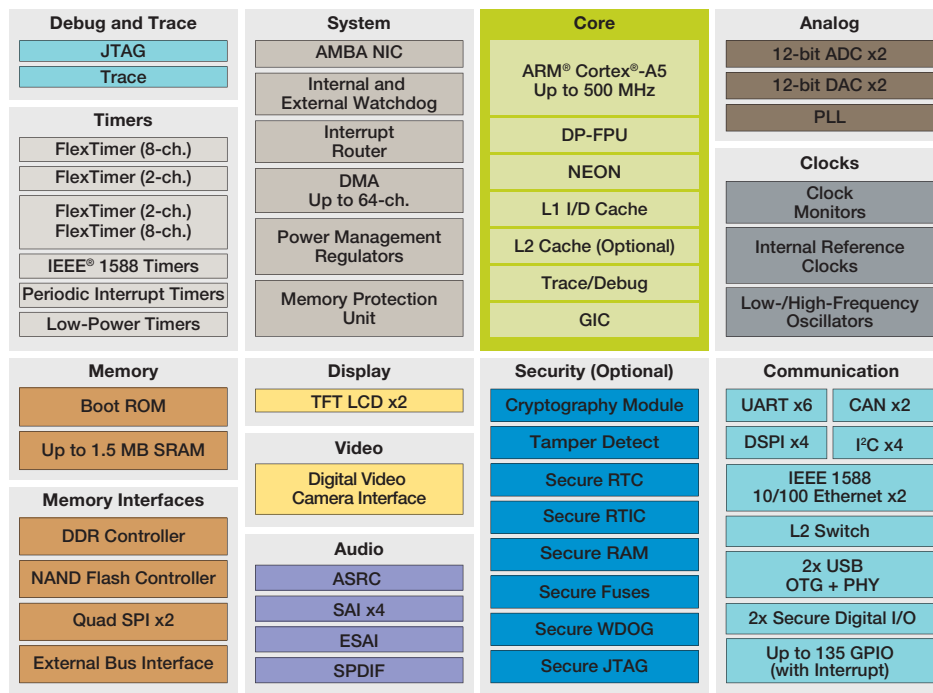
Debug and Trace
JTAG
Trace

Timers
FlexTimer (8-ch.)
FlexTimer (2-ch.)
FlexTimer (2-ch.)
FlexTimer (8-ch.)
IEEE® 1588 Timers
Periodic Interrupt Timers
Low-Power Timers

System
AMBA NIC
Internal and External Watchdog
Interrupt Router
DMA Up to 64-ch.
Power Management Regulators
Memory Protection Unit

Core
ARM® Cortex®-A5 Up to 500 MHz
DP-FPU
NEON
L1 I/D Cache
L2 Cache (Optional)
Trace/Debug
GIC

Analog
12-bit ADC x2
12-bit DAC x2
PLL

Clocks
Clock Monitors
Internal Reference Clocks
Low-/High-Frequency Oscillators

Memory
Boot ROM
Up to 1.5 MB SRAM

Memory Interfaces
DDR Controller
NAND Flash Controller
Quad SPI x2
External Bus Interface

Display
TFT LCD x2

Video
Digital Video Camera Interface

Audio
ASRC
SAI x4
ESAI
SPDIF

Security (Optional)
Cryptography Module
Tamper Detect
Secure RTC
Secure RTIC
Secure RAM
Secure Fuses
Secure WDOG
Secure JTAG

Communication
UART x6
CAN x2
DSPI x4
I$^2$C x4
IEEE 1588 10/100 Ethernet x2
L2 Switch
2x USB OTG + PHY
2x Secure Digital I/O
Up to 135 GPIO (with Interrupt)